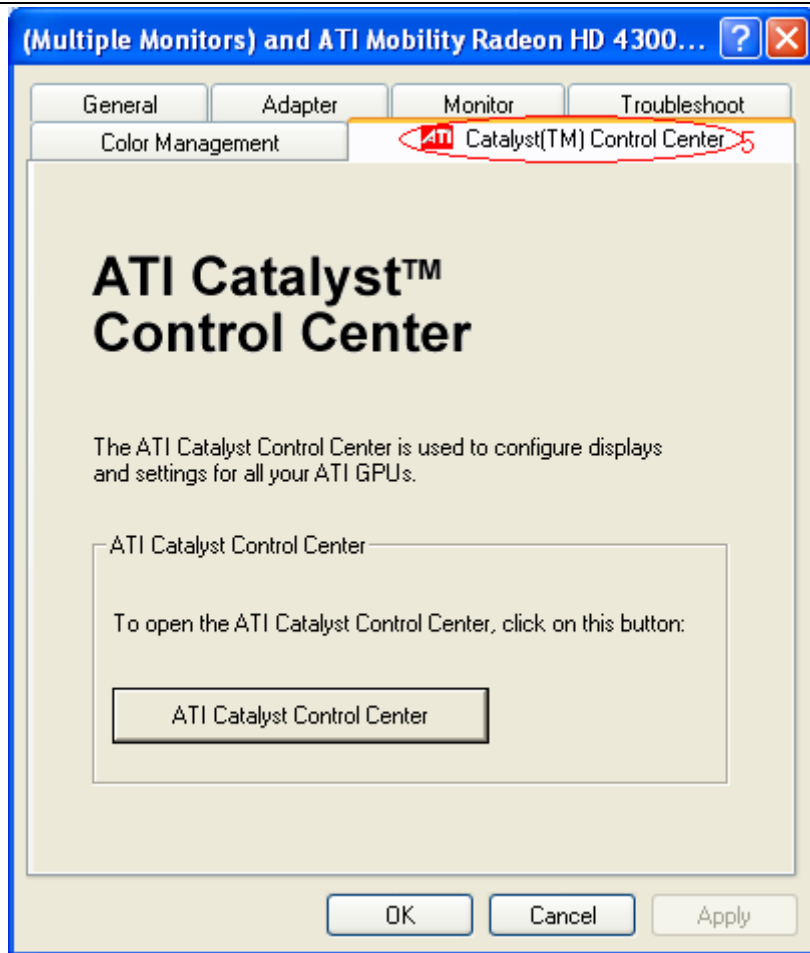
(Multiple Monitors) and ATI Mobility Radeon HD 4300... ? X

General | Adapter | Monitor | Troubleshoot
Color Management | ATI Catalyst(TM) Control Center 5

ATI Catalyst™
Control Center

The ATI Catalyst Control Center is used to configure displays and settings for all your ATI GPUs.

ATI Catalyst Control Center

To open the ATI Catalyst Control Center, click on this button:

ATI Catalyst Control Center

OK | Cancel | Apply